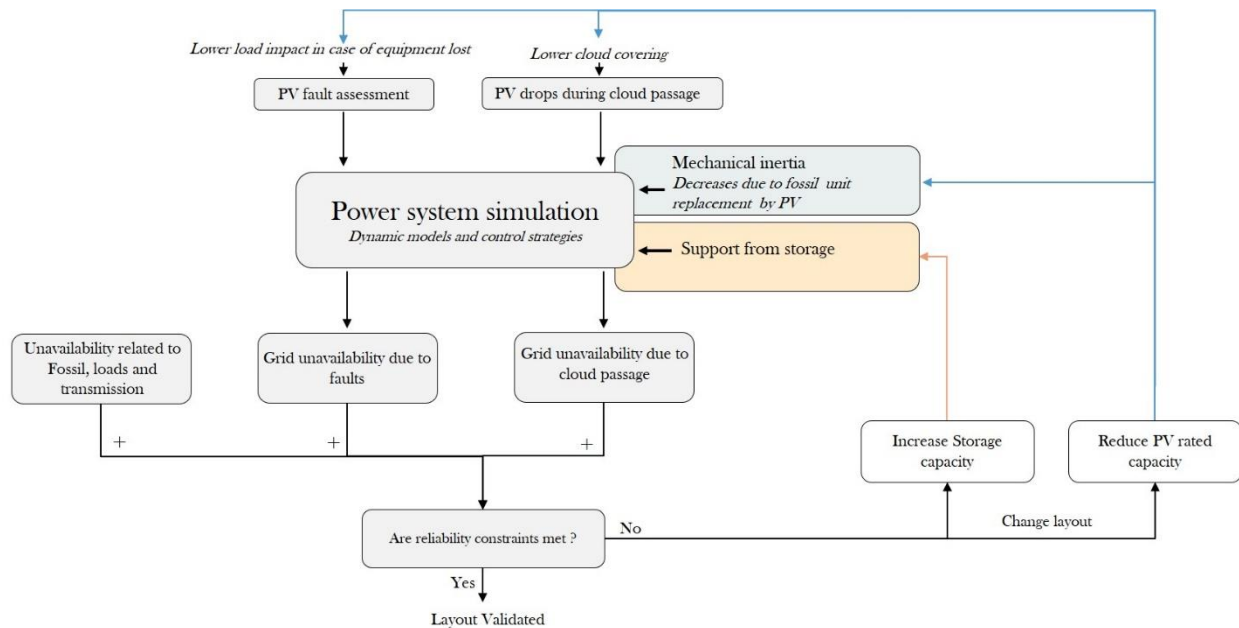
Lower load impact in case of equipment lost

Lower cloud covering

PV fault assessment

PV drops during cloud passage

Mechanical inertia
Decreases due to fossil unit replacement by PV

Power system simulation
Dynamic models and control strategies

Support from storage

Unavailability related to Fossil, loads and transmission

Grid unavailability due to faults

Grid unavailability due to cloud passage

+

+

+

Increase Storage capacity

Reduce PV rated capacity

Are reliability constraints met ?

No

Change layout

Yes

Layout Validated